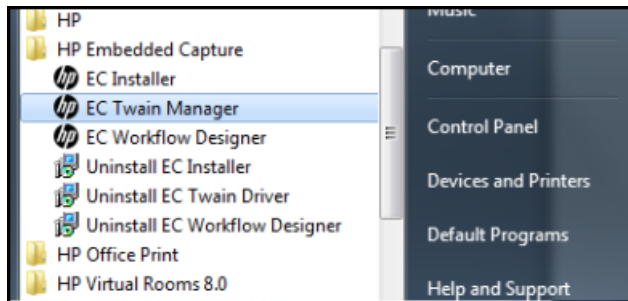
HP
HP Embedded Capture
EC Installer
EC Twain Manager
EC Workflow Designer
Uninstall EC Installer
Uninstall EC Twain Driver
Uninstall EC Workflow Designer
HP Office Print
HP Virtual Rooms 8.0

Music
Computer
Control Panel
Devices and Printers
Default Programs
Help and Support